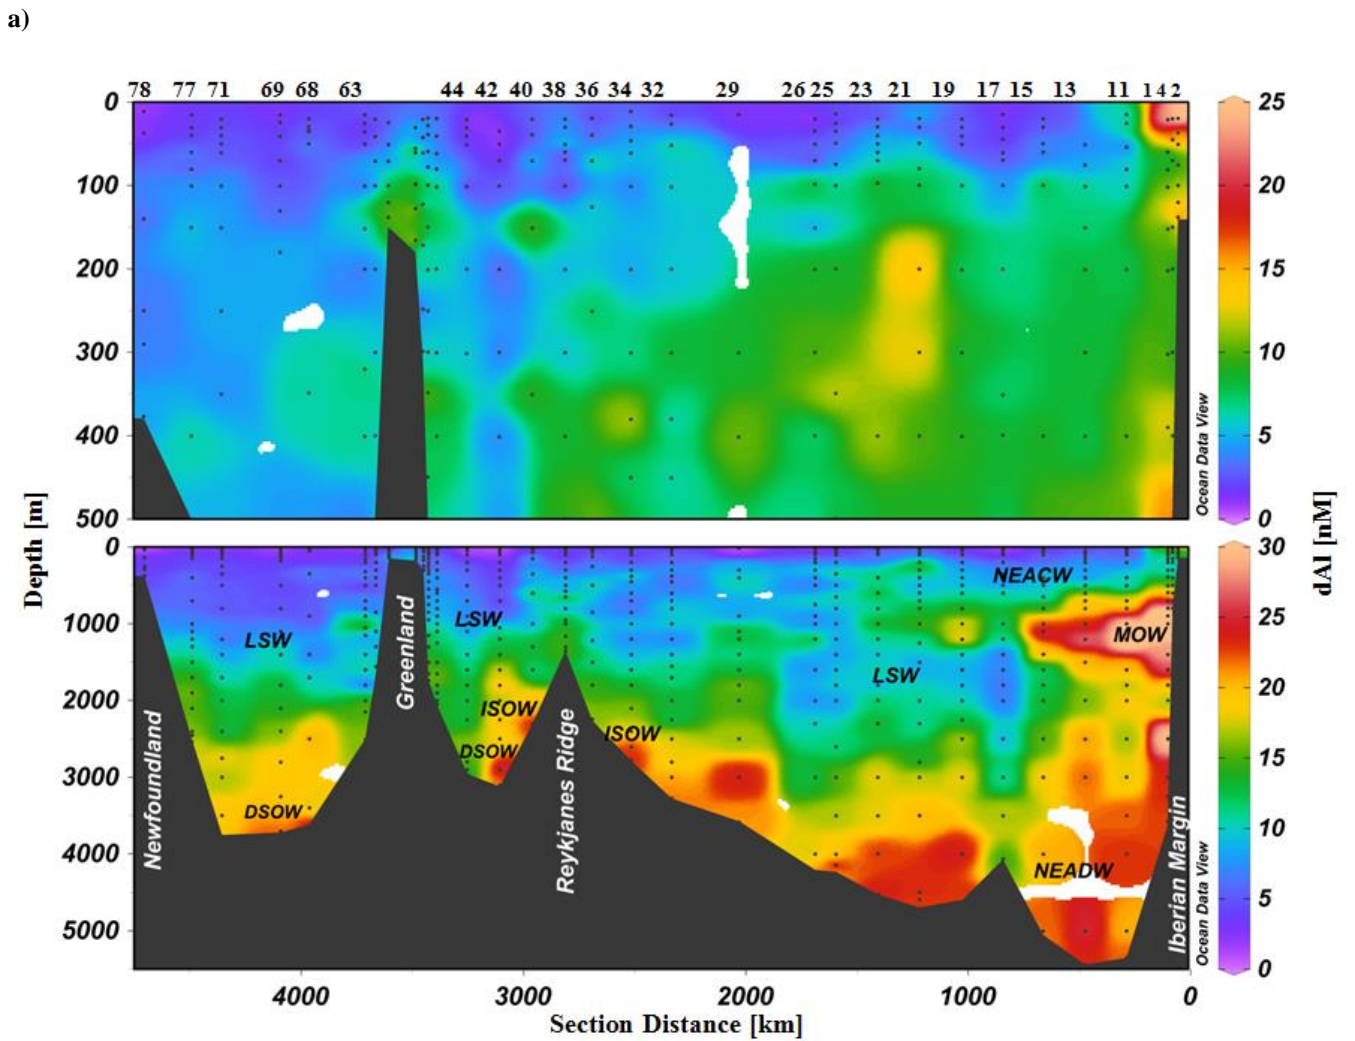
a)

78 77 71 69 68 63 44 42 40 38 36 34 32 29 26 25 23 21 19 17 15 13 11 1 4 2

0
100
200
300
400
500

Ocean Data View

25
20
15
10
5
0

Depth [m]

dAl [nM]

0
1000
2000
3000
4000
5000

LSW
LSW
LSW
NEACW
MOW
ISOW
DSOW
ISOW
DSOW
NEADW
Newfoundland
Greenland
Reykjanes Ridge
Iberian Margin

Ocean Data View

30
25
20
15
10
5
0

4000
3000
2000
1000
0

Section Distance [km]